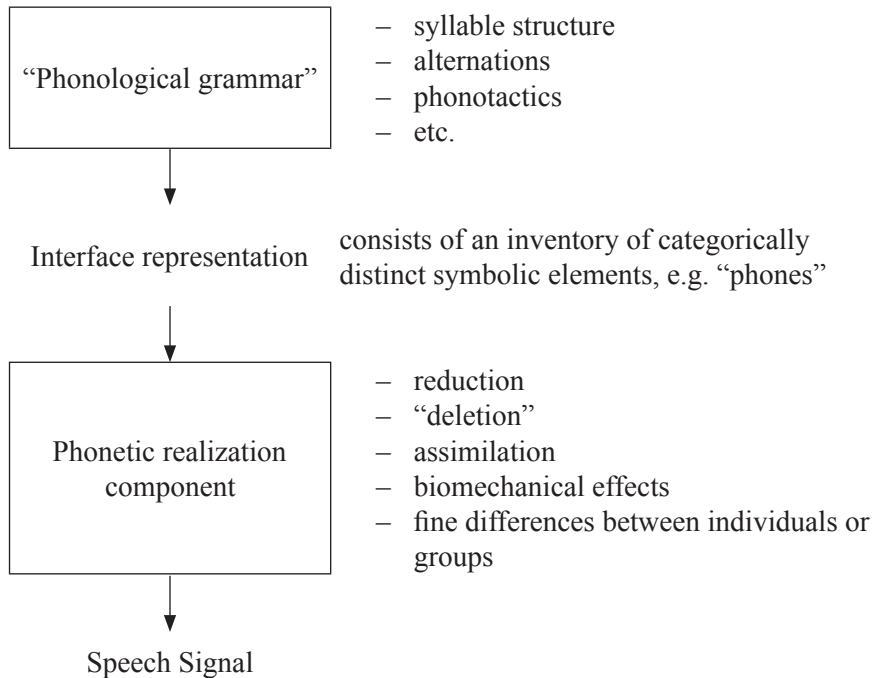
"Phonological grammar"

– syllable structure
– alternations
– phonotactics
– etc.

Interface representation

consists of an inventory of categorically distinct symbolic elements, e.g. "phones"

Phonetic realization component

– reduction
– "deletion"
– assimilation
– biomechanical effects
– fine differences between individuals or groups

Speech Signal